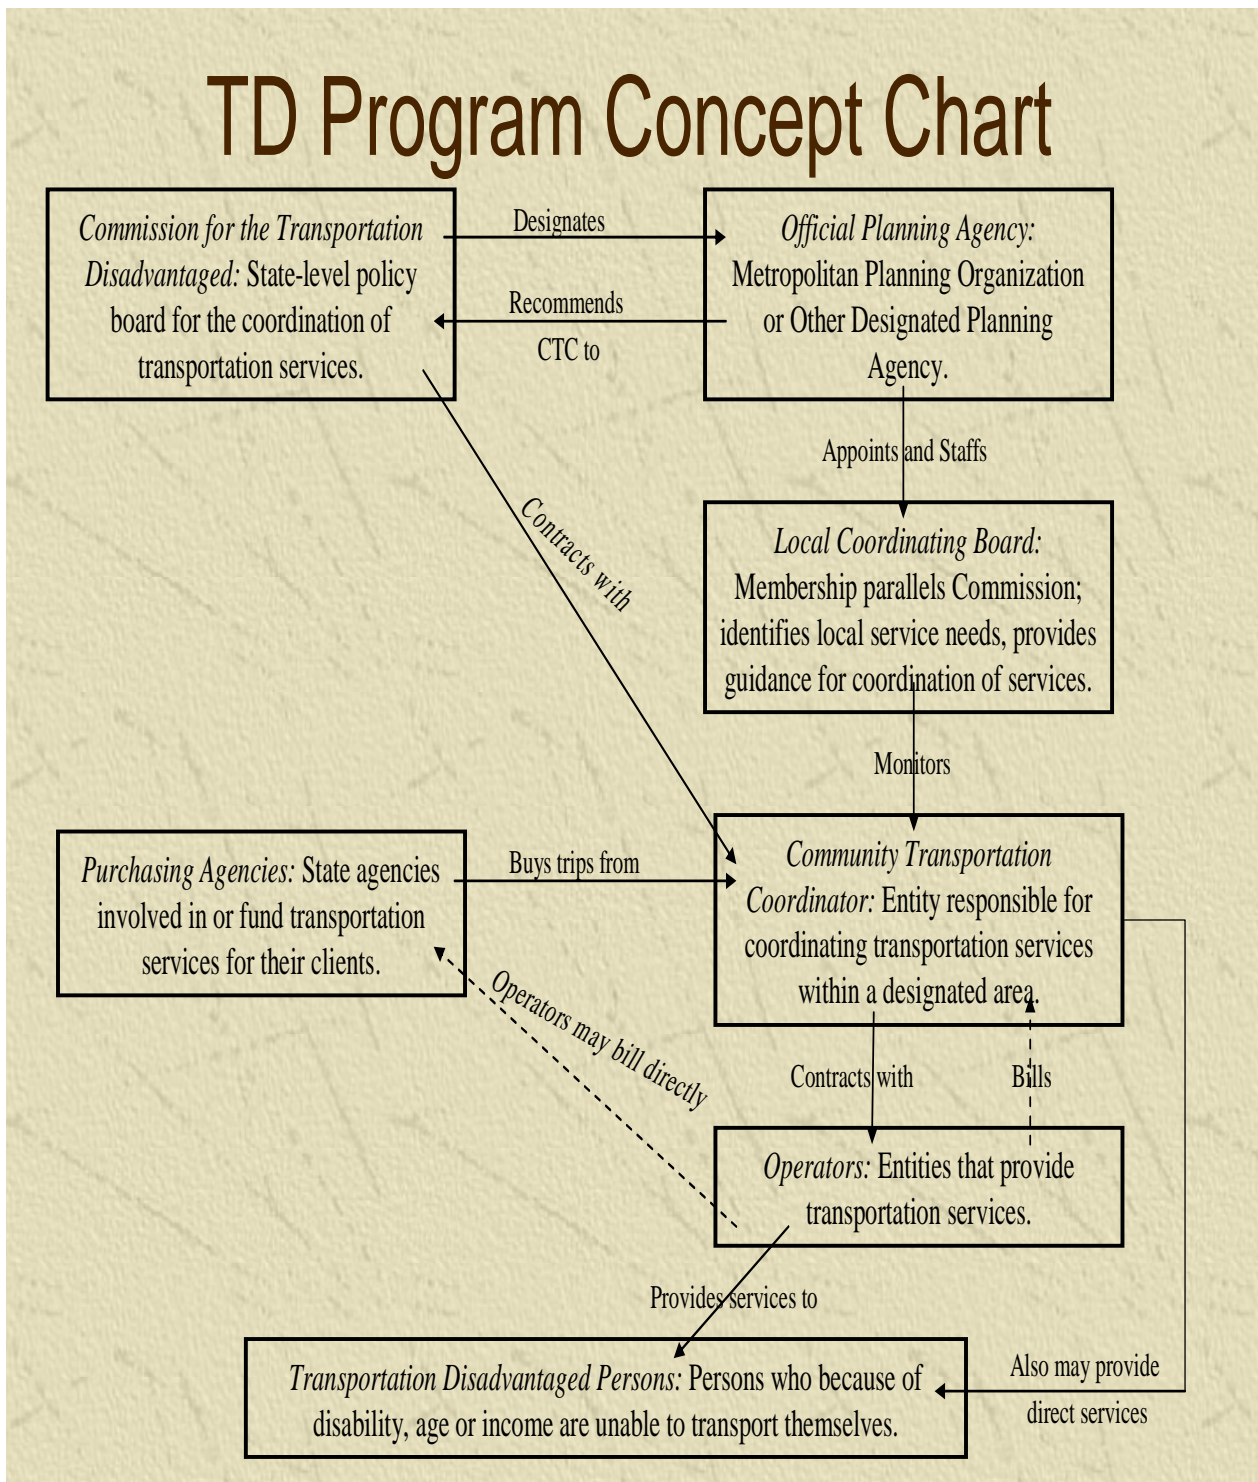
TD Program Concept Chart

Commission for the Transportation Disadvantaged: State-level policy board for the coordination of transportation services.

Designates

Recommends CTC to

Official Planning Agency: Metropolitan Planning Organization or Other Designated Planning Agency.

Appoints and Staffs

Contracts with

Local Coordinating Board: Membership parallels Commission; identifies local service needs, provides guidance for coordination of services.

Monitors

Purchasing Agencies: State agencies involved in or fund transportation services for their clients.

Buys trips from

Community Transportation Coordinator: Entity responsible for coordinating transportation services within a designated area.

Operators may bill directly

Contracts with

Bills

Operators: Entities that provide transportation services.

Provides services to

Transportation Disadvantaged Persons: Persons who because of disability, age or income are unable to transport themselves.

Also may provide direct services